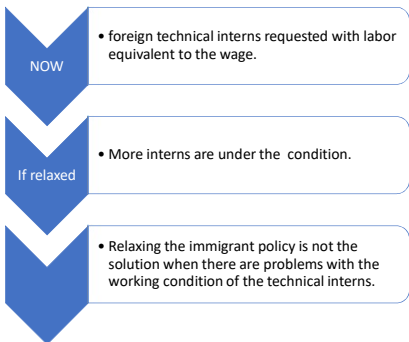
NOW

• foreign technical interns requested with labor equivalent to the wage.

If relaxed

• More interns are under the condition.

• Relaxing the immigrant policy is not the solution when there are problems with the working condition of the technical interns.